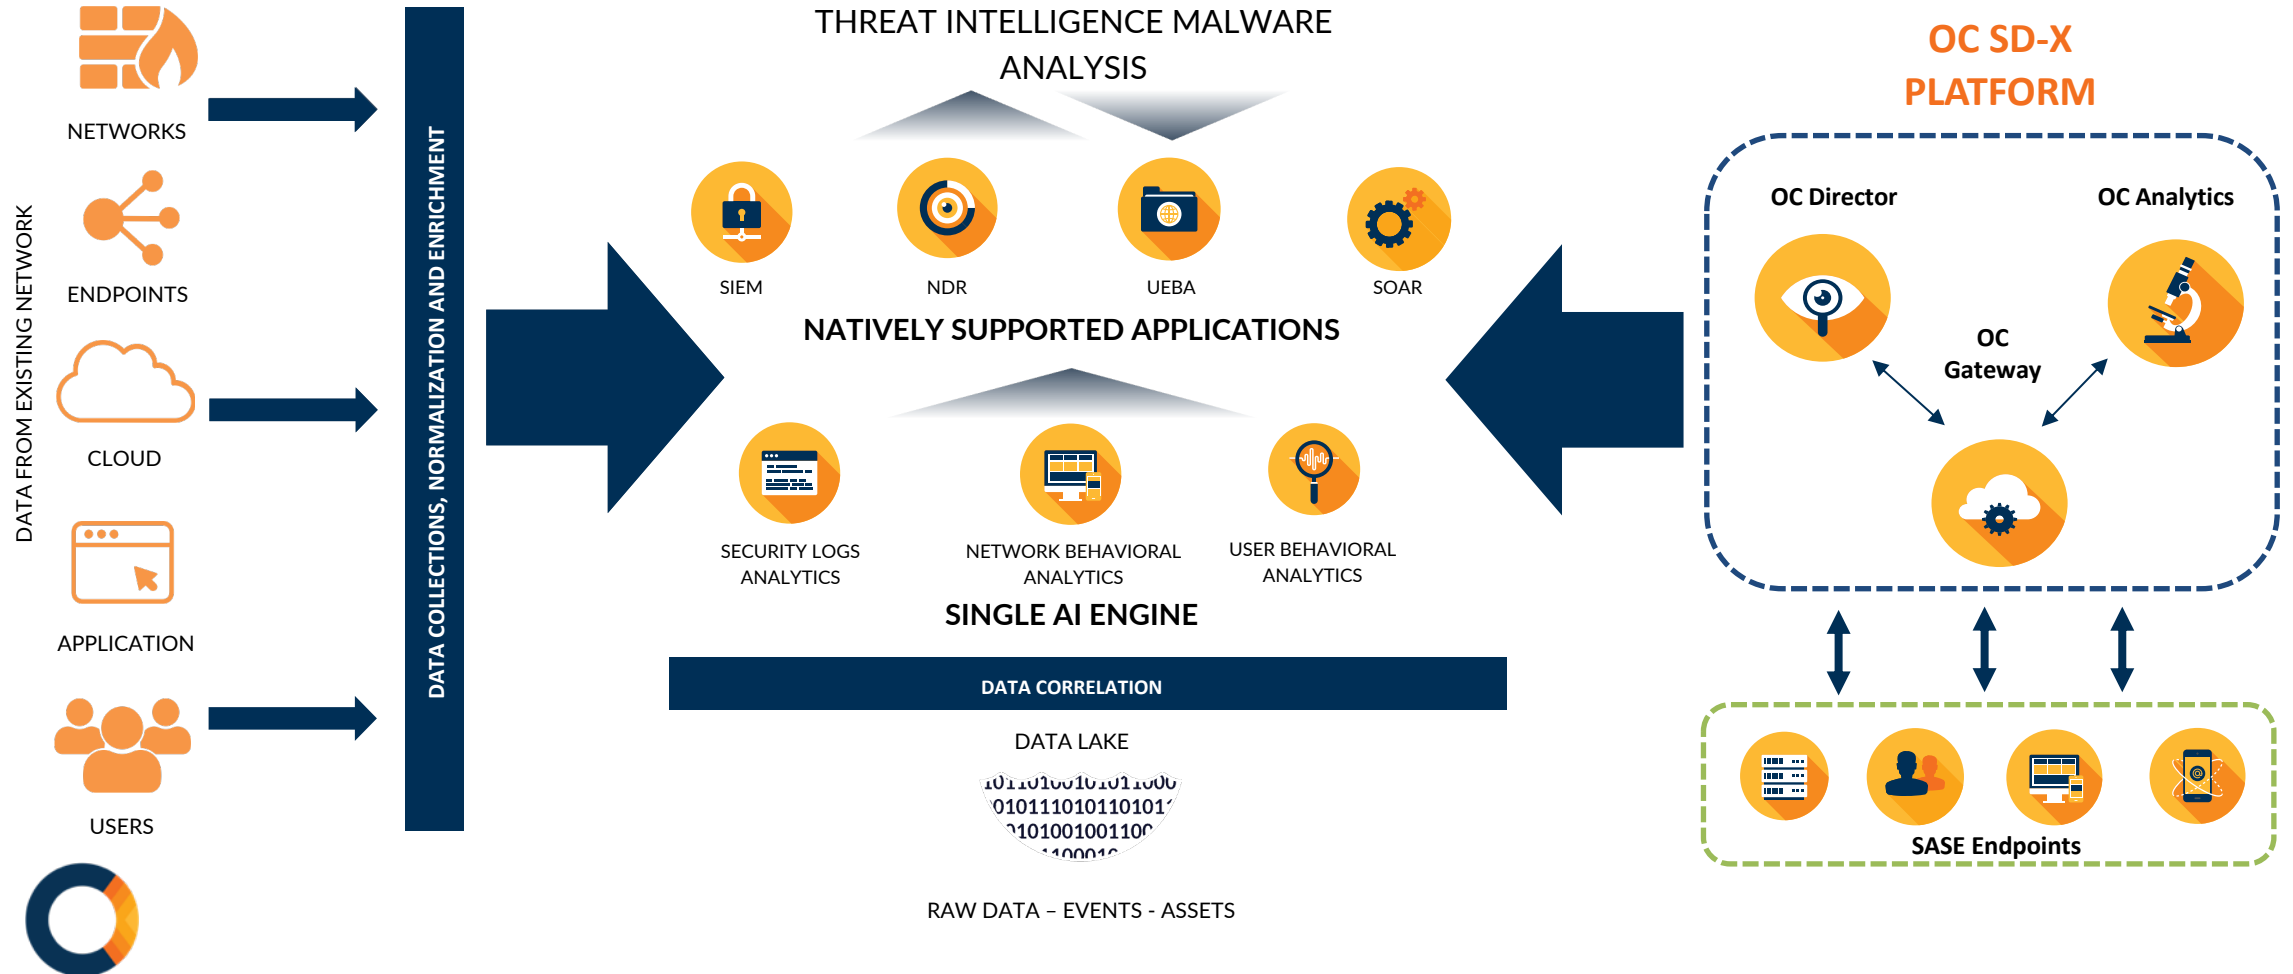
DATA FROM EXISTING NETWORK

NETWORKS

ENDPOINTS

CLOUD

APPLICATION

USERS

DATA COLLECTIONS, NORMALIZATION AND ENRICHMENT

THREAT INTELLIGENCE MALWARE ANALYSIS

SIEM

NDR

UEBA

SOAR

NATIVELY SUPPORTED APPLICATIONS

SECURITY LOGS ANALYTICS

NETWORK BEHAVIORAL ANALYTICS

USER BEHAVIORAL ANALYTICS

SINGLE AI ENGINE

DATA CORRELATION

DATA LAKE

10110100101011000
010111010110101
101001001100
110001

RAW DATA – EVENTS - ASSETS

OC SD-X PLATFORM

OC Director

OC Analytics

OC Gateway

SASE Endpoints